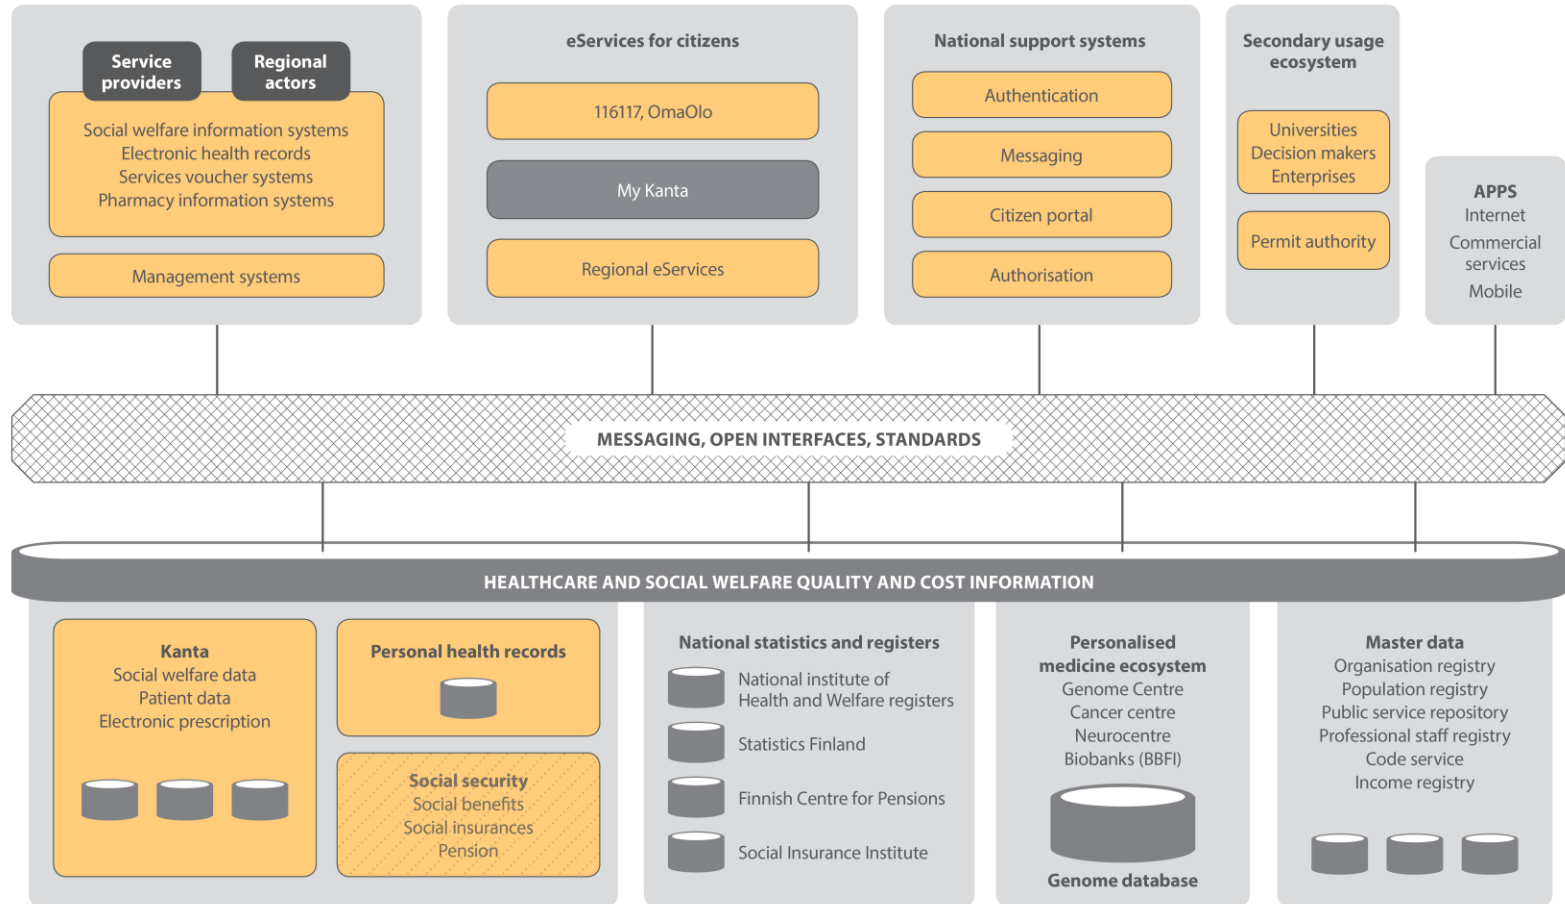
Service providers

Regional actors

Social welfare information systems
Electronic health records
Services voucher systems
Pharmacy information systems

Management systems

eServices for citizens

116117, OmaOlo

My Kanta

Regional eServices

National support systems

Authentication

Messaging

Citizen portal

Authorisation

Secondary usage ecosystem

Universities
Decision makers
Enterprises

Permit authority

APPS
Internet
Commercial services
Mobile

MESSAGING, OPEN INTERFACES, STANDARDS

HEALTHCARE AND SOCIAL WELFARE QUALITY AND COST INFORMATION

Kanta
Social welfare data
Patient data
Electronic prescription

Personal health records

Social security
Social benefits
Social insurances
Pension

National statistics and registers

National institute of Health and Welfare registers

Statistics Finland

Finnish Centre for Pensions

Social Insurance Institute

Personalised medicine ecosystem
Genome Centre
Cancer centre
Neurocentre
Biobanks (BBFI)

Genome database

Master data
Organisation registry
Population registry
Public service repository
Professional staff registry
Code service
Income registry